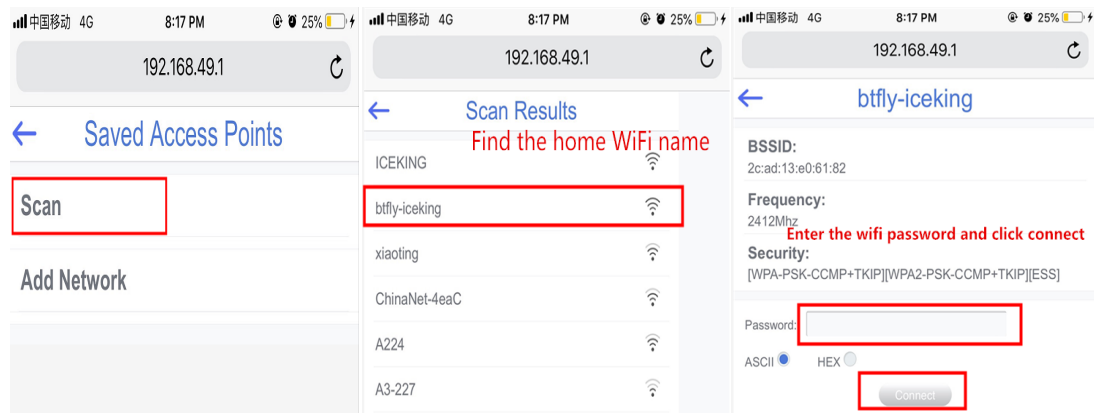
中国移动 4G 8:17 PM 25%

192.168.49.1

← Saved Access Points

Scan

Add Network

中国移动 4G 8:17 PM 25%

192.168.49.1

← Scan Results

Find the home WiFi name

ICEKING

btfly-iceking

xiaoting

ChinaNet-4eaC

A224

A3-227

中国移动 4G 8:17 PM 25%

192.168.49.1

← btfly-iceking

BSSID:
2c:ad:13:e0:61:82

Frequency:
2412Mhz

Enter the wifi password and click connect

Security:
[WPA-PSK-CCMP+TKIP][WPA2-PSK-CCMP+TKIP][ESS]

Password:

ASCII HEX

Connect